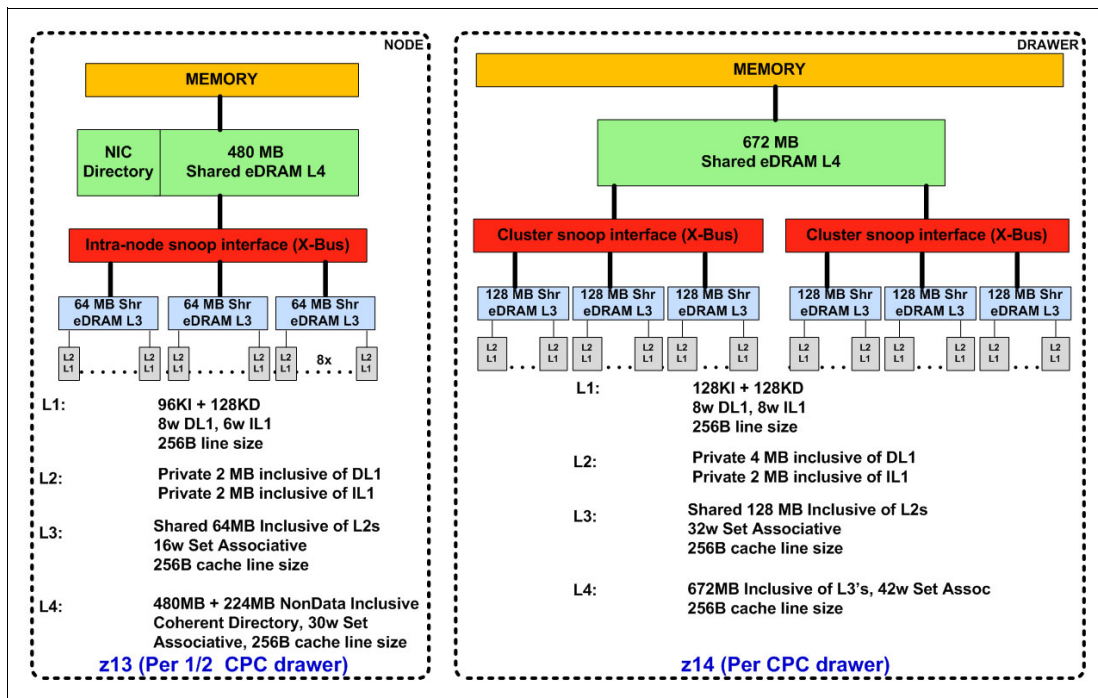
NODE

MEMORY

NIC Directory

480 MB
Shared eDRAM L4

Intra-node snoop interface (X-Bus)

64 MB Shr eDRAM L3

64 MB Shr eDRAM L3

64 MB Shr eDRAM L3

L2 L1

L2 L1

L2 L1

L2 L1

L2 L1

8x

L2 L1

L1: 96KI + 128KD
8w DL1, 6w IL1
256B line size

L2: Private 2 MB inclusive of DL1
Private 2 MB inclusive of IL1

L3: Shared 64MB Inclusive of L2s
16w Set Associative
256B cache line size

L4: 480MB + 224MB NonData Inclusive Coherent Directory, 30w Set Associative, 256B cache line size

z13 (Per 1/2 CPC drawer)

DRAWER

MEMORY

672 MB
Shared eDRAM L4

Cluster snoop interface (X-Bus)

Cluster snoop interface (X-Bus)

128 MB Shr eDRAM L3

128 MB Shr eDRAM L3

128 MB Shr eDRAM L3

128 MB Shr eDRAM L3

128 MB Shr eDRAM L3

128 MB Shr eDRAM L3

L2 L1

L2 L1

L2 L1

L2 L1

L2 L1

L2 L1

L2 L1

L2 L1

L2 L1

L2 L1

L2 L1

L2 L1

L1: 128KI + 128KD
8w DL1, 8w IL1
256B line size

L2: Private 4 MB inclusive of DL1
Private 2 MB inclusive of IL1

L3: Shared 128 MB Inclusive of L2s
32w Set Associative
256B cache line size

L4: 672MB Inclusive of L3's, 42w Set Assoc
256B cache line size

z14 (Per CPC drawer)